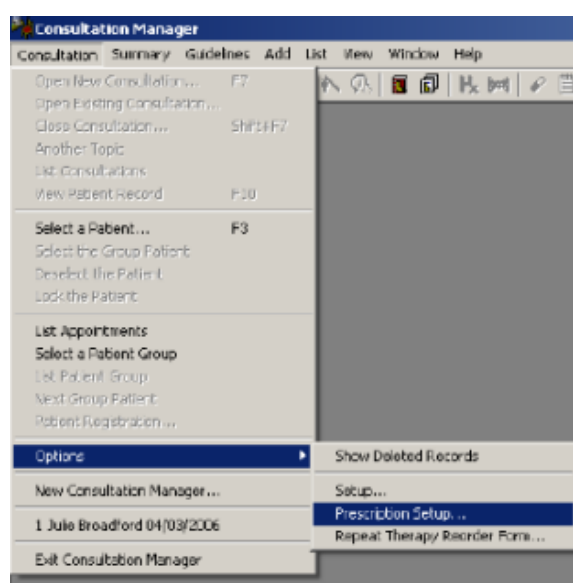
Consultation Manager

Consultation Summary Guidelines Add List View Window Help

Open New Consultation... F7
Open Existing Consultation...
Close Consultation... Shift+F7
Another Topic
List Consultations
View Patient Record F10

Select a Patient... F3
Select the Group Patient
Deselect the Patient
Lock the Patient

List Appointments
Select a Patient Group
List Patient Group
Next Group Patient
Patient Registration...

Options

New Consultation Manager...

1 Julie Broadford 04/03/2006

Exit Consultation Manager

Show Deleted Records

Setup...
Prescription Setup...
Repeat Therapy Reorder Form...